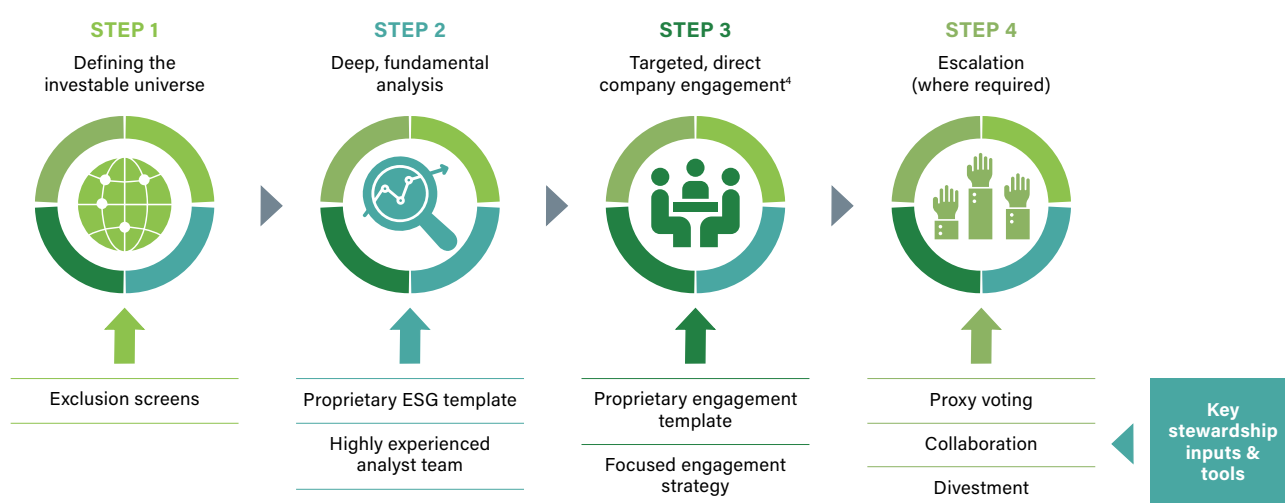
STEP 1
Defining the investable universe

STEP 2
Deep, fundamental analysis

STEP 3
Targeted, direct company engagement$^4$

STEP 4
Escalation (where required)

Exclusion screens

Proprietary ESG template

Highly experienced analyst team

Proprietary engagement template

Focused engagement strategy

Proxy voting

Collaboration

Divestment

Key stewardship inputs & tools